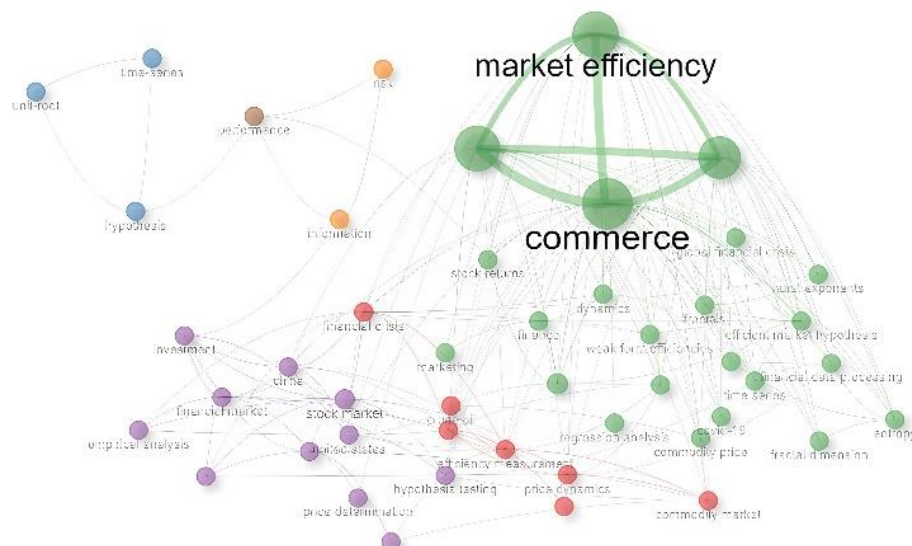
market efficiency

commerce

time-series

unit-root

hypothesis

performance

risk

information

stock returns

regional financial crisis

hurst exponents

dynamics

fractals

finance

efficient market hypothesis

financial crisis

weak form efficiency

investment

china

marketing

financial data processing

time series

financial market

stock market

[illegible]

empirical analysis

regression analysis

covid-19

united states

commodity price

fractal dimension

entropy

efficiency measurement

hypothesis testing

price dynamics

commodity market

price determination